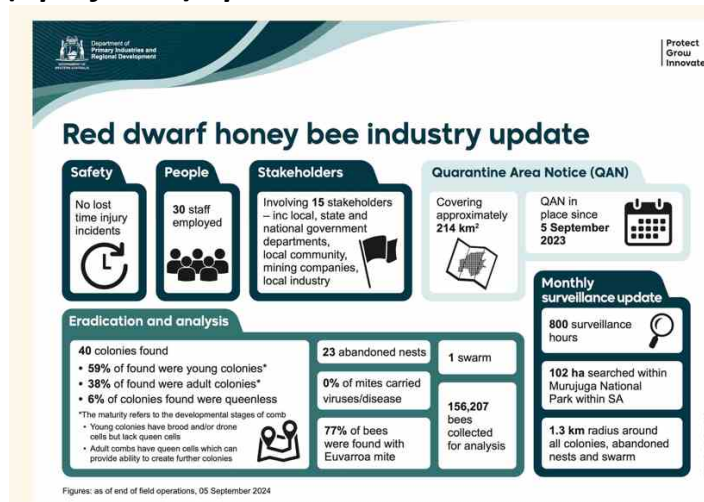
Department of Primary Industries and Regional Development

GOVERNMENT OF WESTERN AUSTRALIA

Protect
Grow
Innovate

Red dwarf honey bee industry update

Safety

No lost time injury incidents

People

30 staff employed

Stakeholders

Involving **15** stakeholders – inc local, state and national government departments, local community, mining companies, local industry

Quarantine Area Notice (QAN)

Covering approximately **214 km²**

QAN in place since **5 September 2023**

Monthly surveillance update

**800** surveillance hours

**102 ha** searched within Murujuga National Park within SA

**1.3 km** radius around all colonies, abandoned nests and swarm

Eradication and analysis

**40** colonies found
• **59%** of found were young colonies*
• **38%** of found were adult colonies*
• **6%** of colonies found were queenless

*The maturity refers to the developmental stages of comb
• Young colonies have brood and/or drone cells but lack queen cells
• Adult combs have queen cells which can provide ability to create further colonies

**23** abandoned nests

**0%** of mites carried viruses/disease

**77%** of bees were found with Euvarroa mite

**1** swarm

**156,207** bees collected for analysis

Figures: as of end of field operations, 05 September 2024